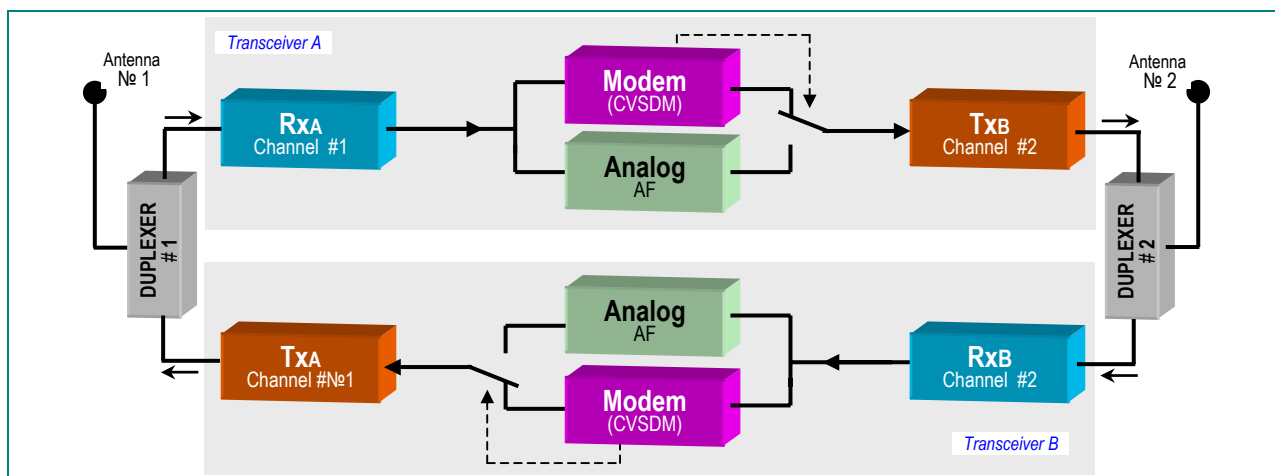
Transceiver A

Antenna
№ 1

Rx$_A$
Channel #1

Modem
(CVSDM)

Analog
AF

Tx$_B$
Channel #2

Antenna
№ 2

DUPLEXER
#1

DUPLEXER
#2

Tx$_A$
Channel #№1

Analog
AF

Modem
(CVSDM)

Rx$_B$
Channel #2

Transceiver B